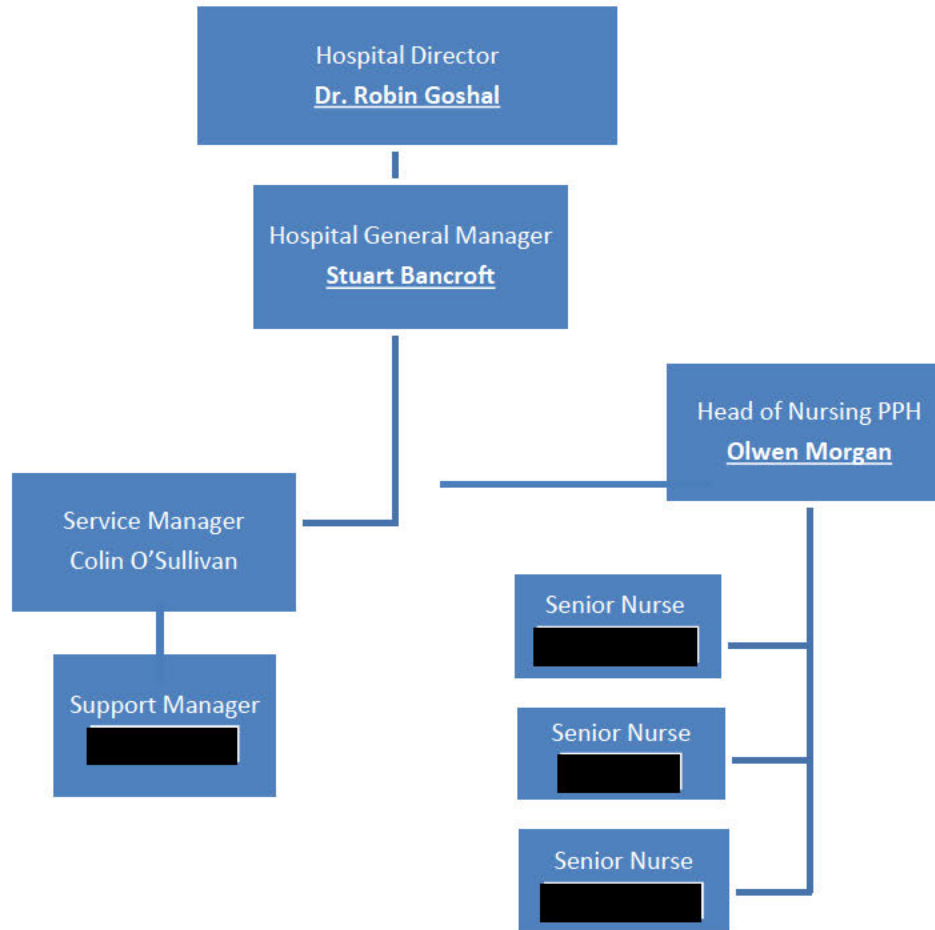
Hospital Director
Dr. Robin Goshal

Hospital General Manager
Stuart Bancroft

Head of Nursing PPH
Olwen Morgan

Service Manager
Colin O'Sullivan

Support Manager
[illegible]

Senior Nurse
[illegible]

Senior Nurse
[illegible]

Senior Nurse
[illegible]